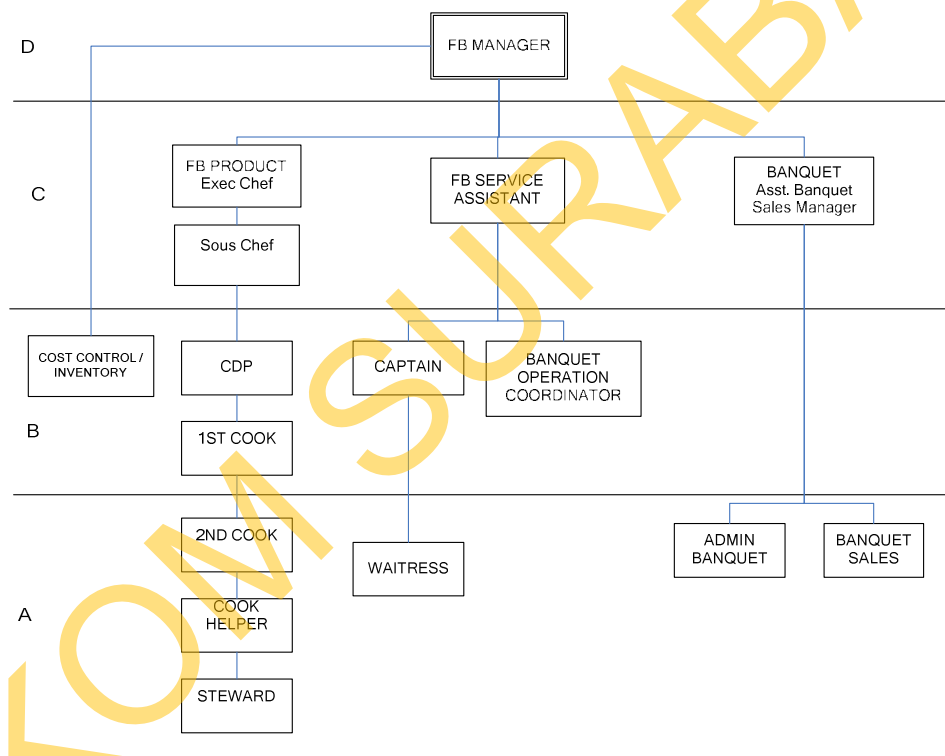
D

FB MANAGER

C

FB PRODUCT
Exec Chef

Sous Chef

FB SERVICE
ASSISTANT

BANQUET
Asst. Banquet
Sales Manager

B

COST CONTROL /
INVENTORY

CDP

1ST COOK

CAPTAIN

BANQUET
OPERATION
COORDINATOR

A

2ND COOK

COOK
HELPER

STEWARD

WAITRESS

ADMIN
BANQUET

BANQUET
SALES

OM SURAB